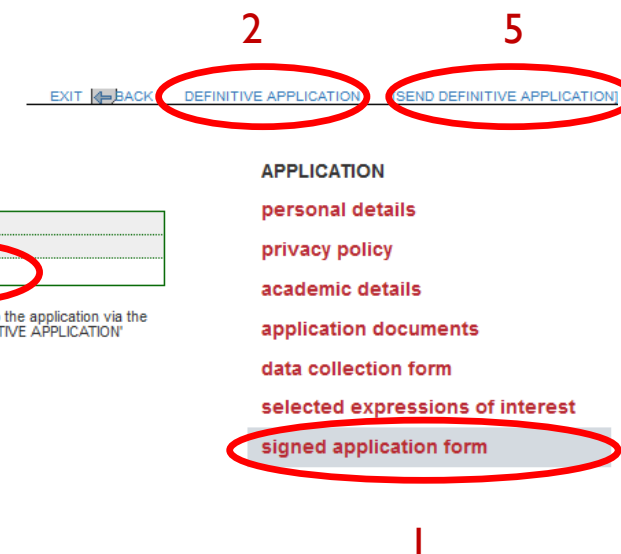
2 5

EXIT BACK DEFINITIVE APPLICATION [SEND DEFINITIVE APPLICATION]

APPLICATION

personal details

privacy policy

academic details

application documents

data collection form

selected expressions of interest

signed application form

the application via the
TIVE APPLICATION'

1